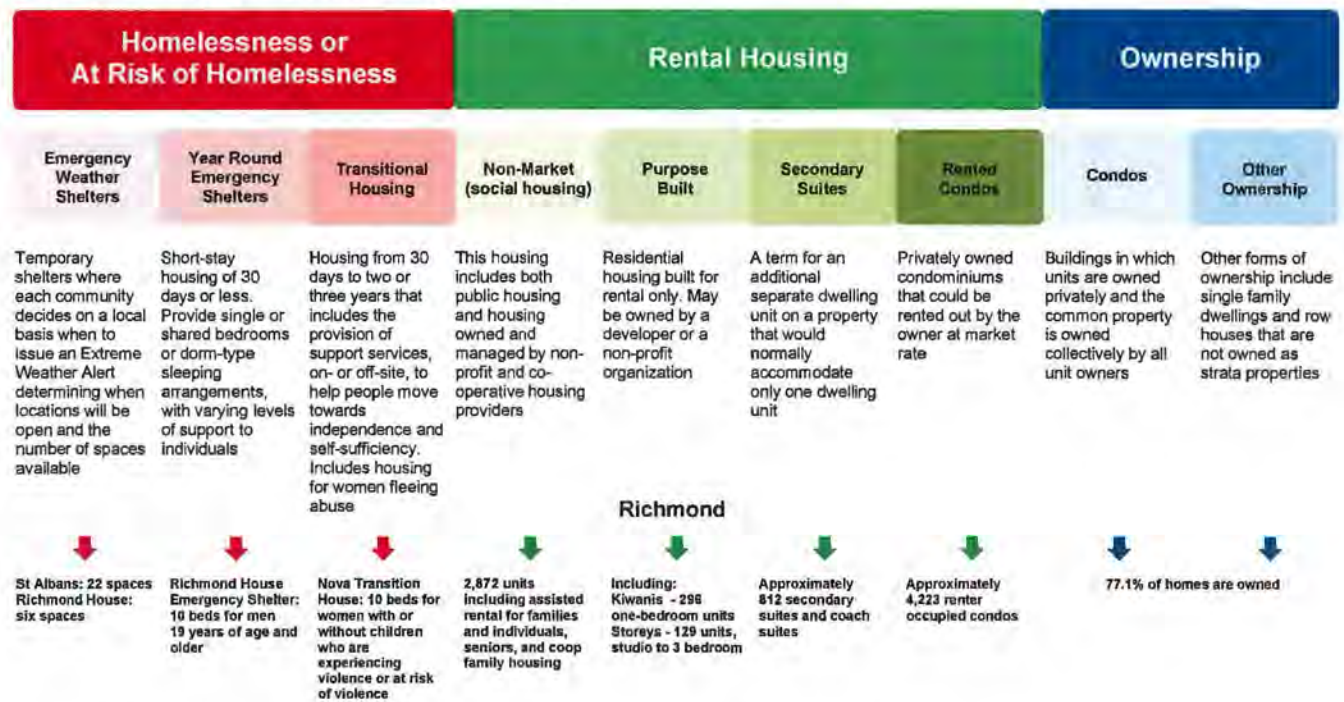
Homelessness or At Risk of Homelessness

Rental Housing

Ownership

Emergency Weather Shelters

Year Round Emergency Shelters

Transitional Housing

Non-Market (social housing)

Purpose Built

Secondary Suites

Rented Condos

Condos

Other Ownership

Temporary shelters where each community decides on a local basis when to issue an Extreme Weather Alert determining when locations will be open and the number of spaces available

Short-stay housing of 30 days or less. Provide single or shared bedrooms or dorm-type sleeping arrangements, with varying levels of support to individuals

Housing from 30 days to two or three years that includes the provision of support services, on- or off-site, to help people move towards independence and self-sufficiency. Includes housing for women fleeing abuse

This housing includes both public housing and housing owned and managed by non-profit and co-operative housing providers

Residential housing built for rental only. May be owned by a developer or a non-profit organization

A term for an additional separate dwelling unit on a property that would normally accommodate only one dwelling unit

Privately owned condominiums that could be rented out by the owner at market rate

Buildings in which units are owned privately and the common property is owned collectively by all unit owners

Other forms of ownership include single family dwellings and row houses that are not owned as strata properties

Richmond

St Albans: 22 spaces Richmond House: six spaces

Richmond House Emergency Shelter: 10 beds for men 19 years of age and older

Nova Transition House: 10 beds for women with or without children who are experiencing violence or at risk of violence

2,872 units including assisted rental for families and individuals, seniors, and coop family housing

Including: Kiwanis - 296 one-bedroom units Storeys - 129 units, studio to 3 bedroom

Approximately 812 secondary suites and coach suites

Approximately 4,223 renter occupied condos

77.1% of homes are owned